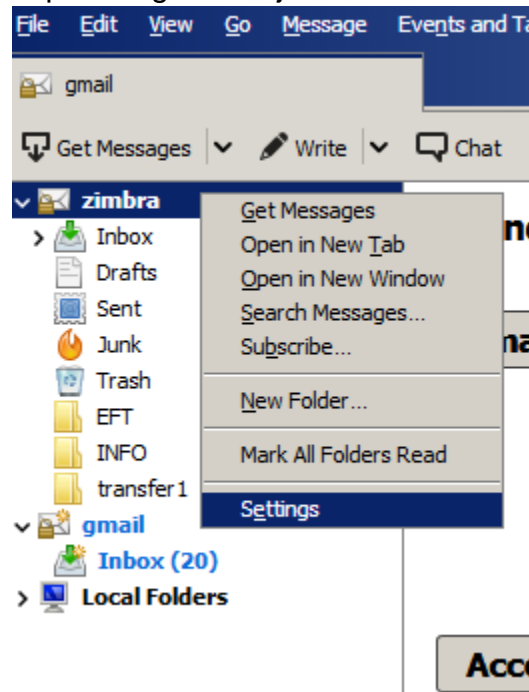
File Edit View Go Message Events and Ta

gmail

Get Messages Write Chat

zimbra
Inbox
Drafts
Sent
Junk
Trash
EFT
INFO
transfer1
gmail
Inbox (20)
Local Folders

Get Messages
Open in New Tab
Open in New Window
Search Messages...
Subscribe...
New Folder...
Mark All Folders Read
Settings

ne
na
Acc